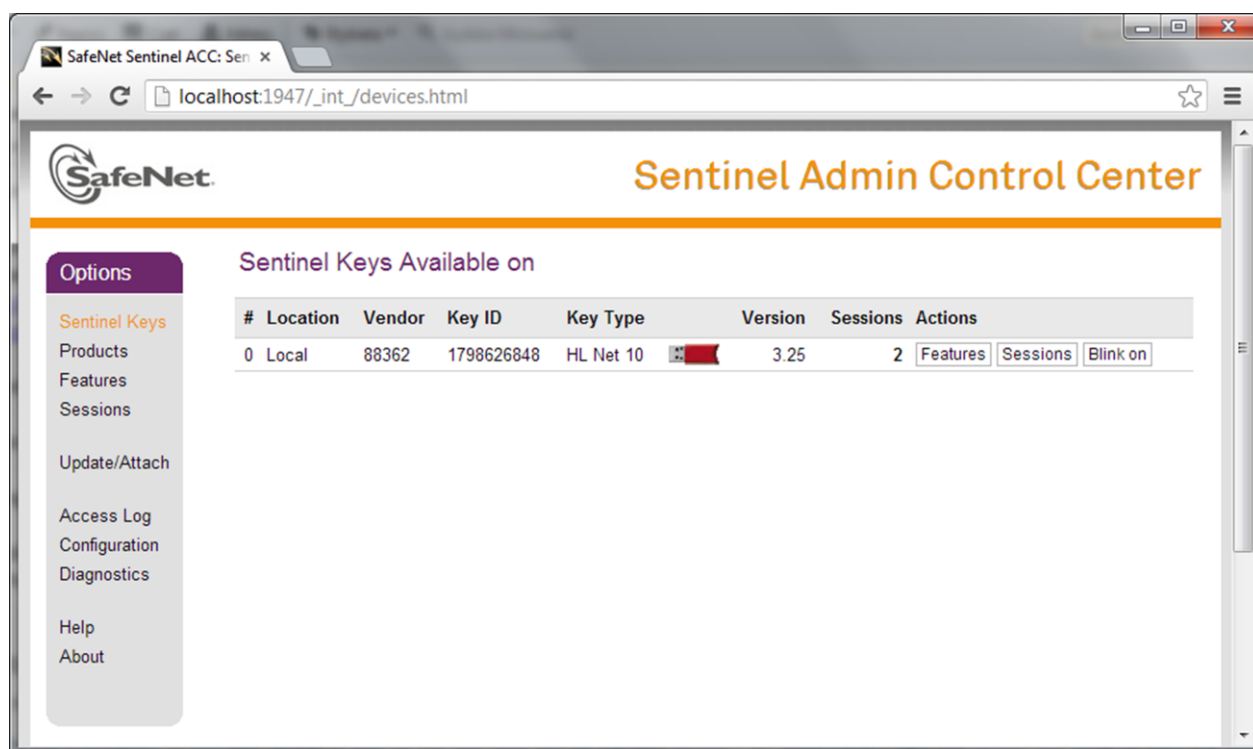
SafeNet Sentinel ACC: Sen ×

localhost:1947/_int_/devices.html

SafeNet

Sentinel Admin Control Center

Options

Sentinel Keys
Products
Features
Sessions

Update/Attach

Access Log
Configuration
Diagnostics

Help
About

Sentinel Keys Available on

| # | Location | Vendor | Key ID | Key Type | Version | Sessions | Actions |
|---|---|---|---|---|---|---|---|
| 0 | Local | 88362 | 1798626848 | HL Net 10 | 3.25 | 2 | Features Sessions Blink on |